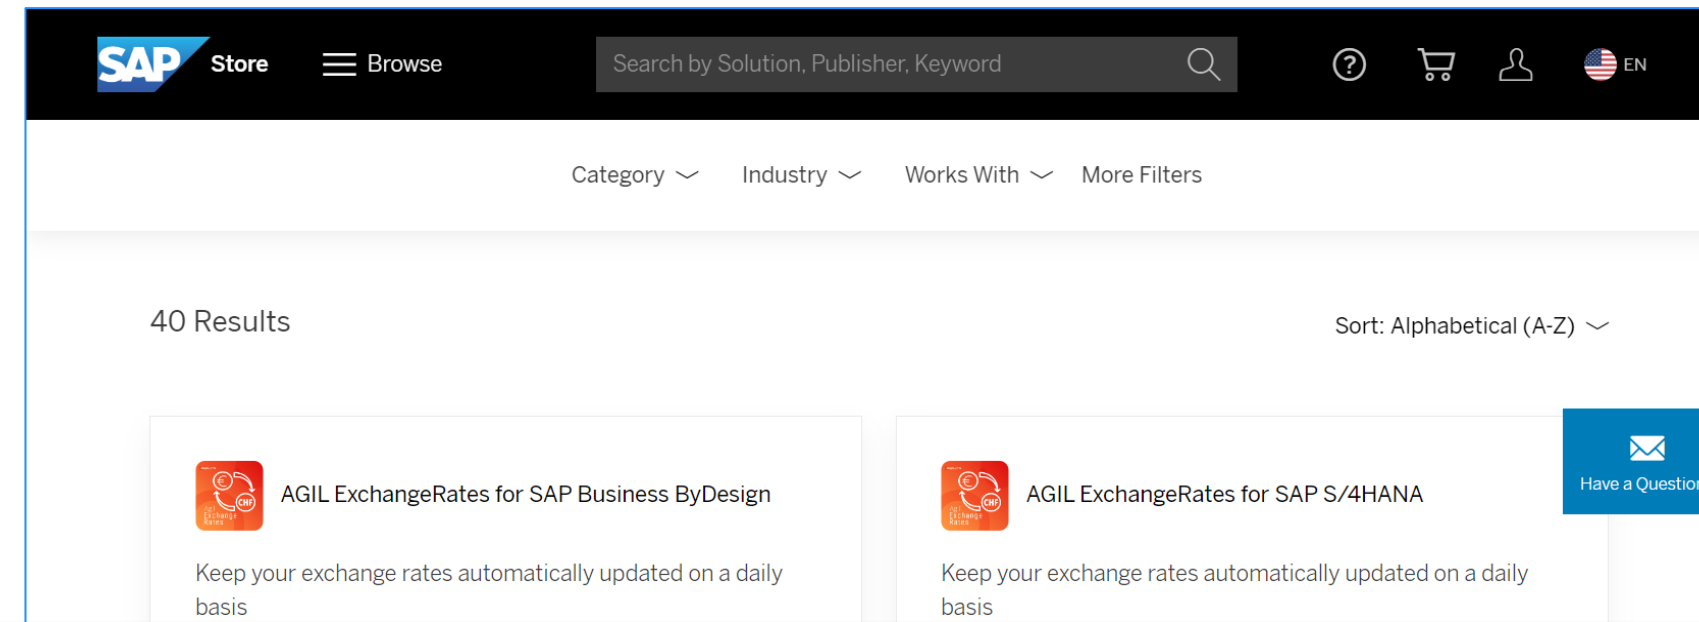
SAP Store

Browse

Search by Solution, Publisher, Keyword

EN

Category Industry Works With More Filters

40 Results

Sort: Alphabetical (A-Z)

AGIL ExchangeRates for SAP Business ByDesign

Keep your exchange rates automatically updated on a daily basis

AGIL ExchangeRates for SAP S/4HANA

Keep your exchange rates automatically updated on a daily basis

Have a Questio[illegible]